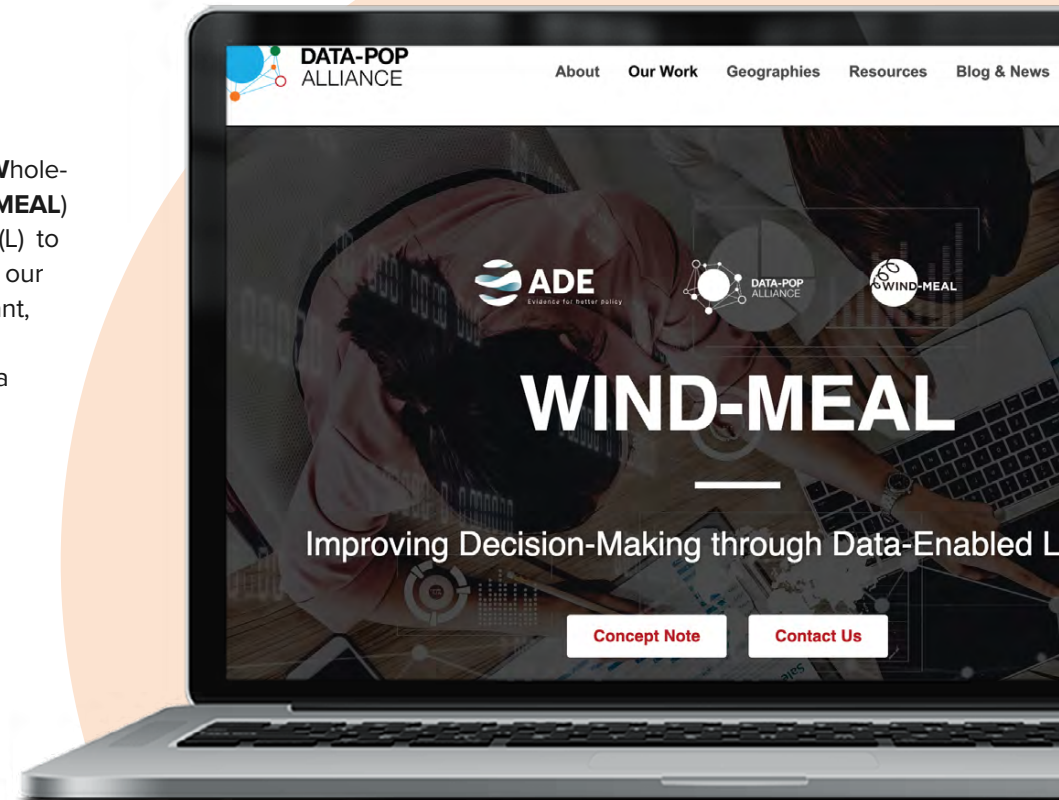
Whole-
MEAL)
(L) to
our
nt,

a

DATA-POP ALLIANCE

About Our Work Geographies Resources Blog & News

ADE
Evidence for better policy

DATA-POP ALLIANCE

WIND-MEAL

WIND-MEAL

Improving Decision-Making through Data-Enabled L

Concept Note

Contact Us